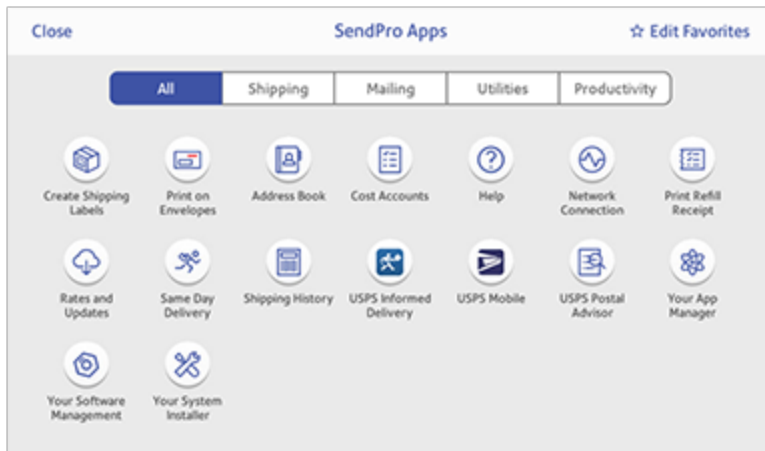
Close
SendPro Apps
☆ Edit Favorites

All
Shipping
Mailing
Utilities
Productivity

Create Shipping Labels
Print on Envelopes
Address Book
Cost Accounts
Help
Network Connection
Print Refill Receipt

Rates and Updates
Same Day Delivery
Shipping History
USPS Informed Delivery
USPS Mobile
USPS Postal Advisor
Your App Manager

Your Software Management
Your System Installer